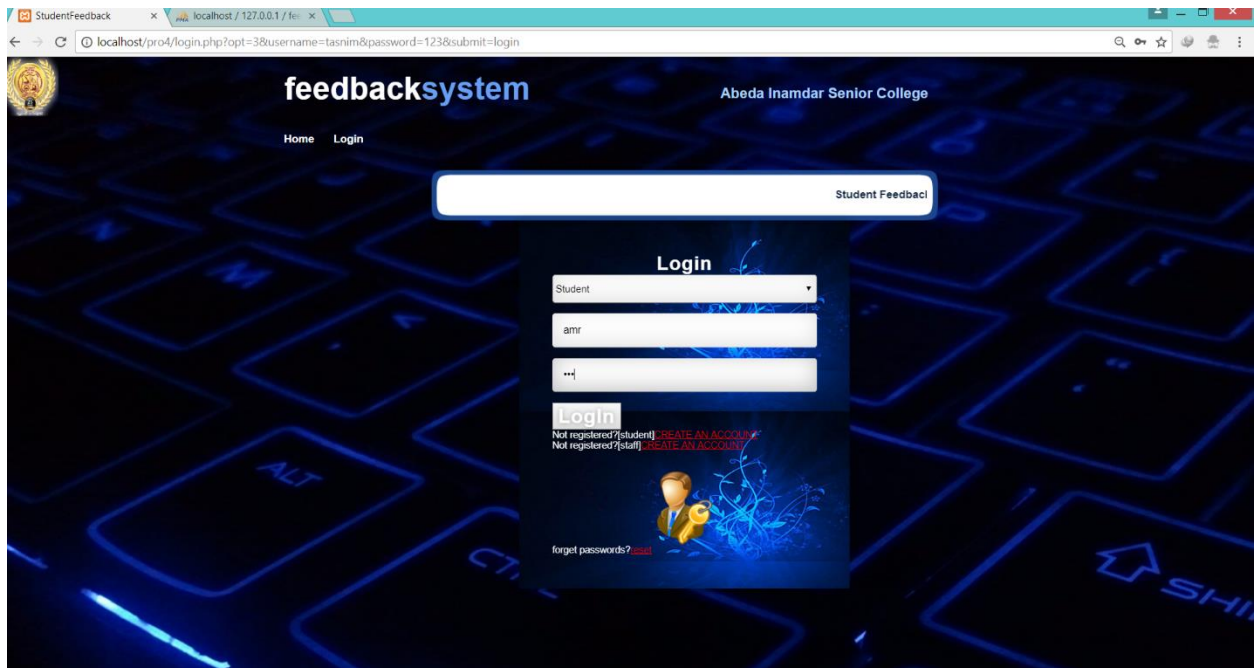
StudentFeedback ×
localhost / 127.0.0.1 / fe ×

localhost/pro4/login.php?opt=3&username=tasnim&password=123&submit=login

feedbacksystem

Abeda Inamdar Senior College

Home Login

Student Feedbac

Login

Student

amr

•••

Login

Not registered?[student]CREATE AN ACCOUNT
Not registered?[staff]CREATE AN ACCOUNT

forget passwords?reset

ALT

CTRL

SHI